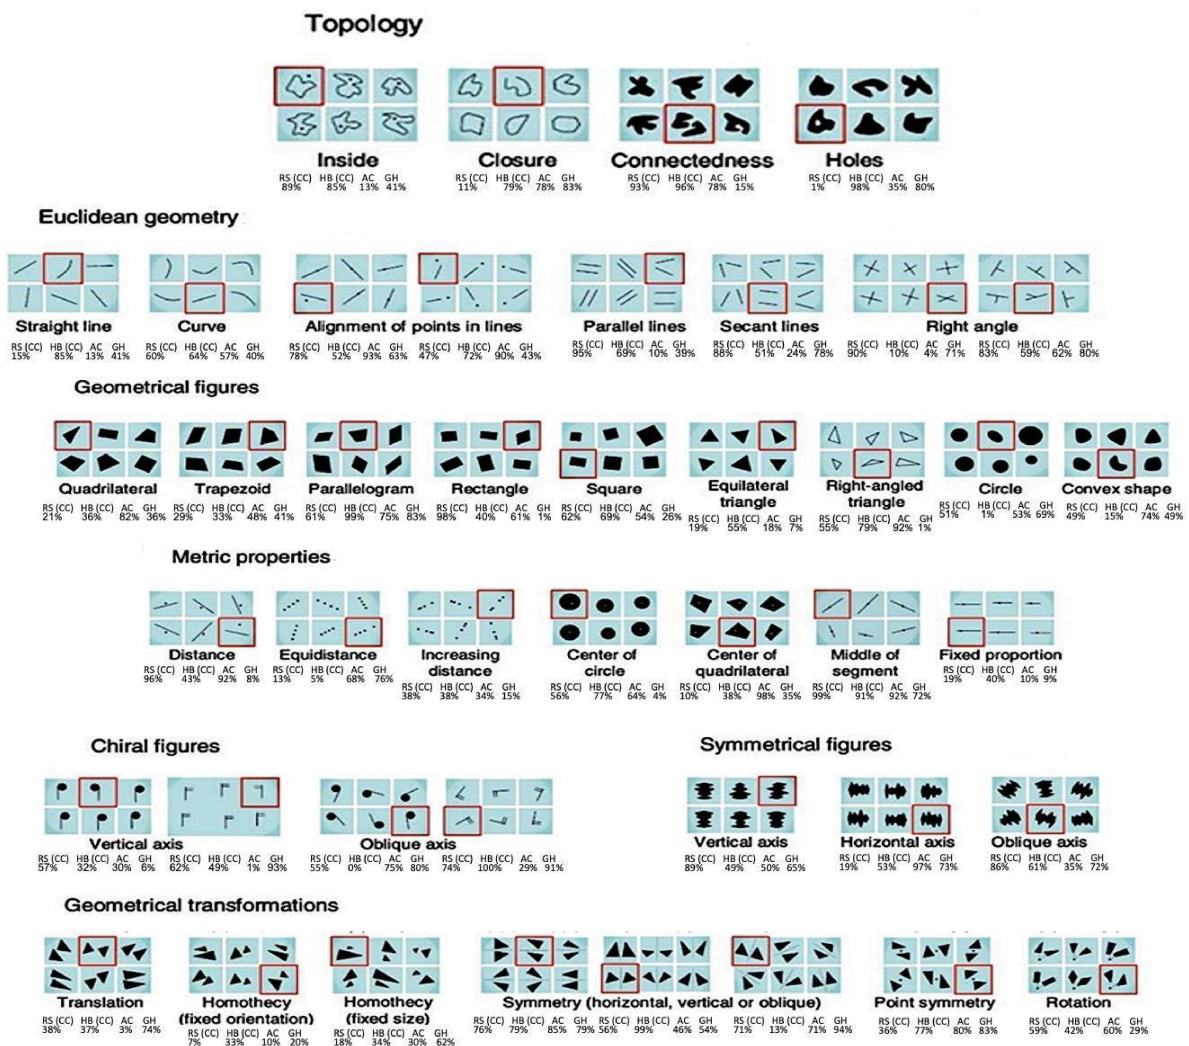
Topology

Inside
RS (CC) 89% HB (CC) 85% AC 13% GH 41%

Closure
RS (CC) 11% HB (CC) 79% AC 78% GH 83%

Connectedness
RS (CC) 93% HB (CC) 96% AC 78% GH 15%

Holes
RS (CC) 1% HB (CC) 98% AC 35% GH 80%

Euclidean geometry

Straight line
RS (CC) 15% HB (CC) 85% AC 13% GH 41%

Curve
RS (CC) 60% HB (CC) 64% AC 57% GH 40%

Alignment of points in lines
RS (CC) 78% HB (CC) 52% AC 93% GH 63% RS (CC) 47% HB (CC) 72% AC 90% GH 43%

Parallel lines
RS (CC) 95% HB (CC) 69% AC 10% GH 39%

Secant lines
RS (CC) 88% HB (CC) 51% AC 24% GH 78%

Right angle
RS (CC) 90% HB (CC) 10% AC 4% GH 71% RS (CC) 83% HB (CC) 59% AC 62% GH 80%

Geometrical figures

Quadrilateral
RS (CC) 21% HB (CC) 36% AC 82% GH 36%

Trapezoid
RS (CC) 29% HB (CC) 33% AC 48% GH 41%

Parallelogram
RS (CC) 61% HB (CC) 99% AC 75% GH 83%

Rectangle
RS (CC) 98% HB (CC) 40% AC 61% GH 1%

Square
RS (CC) 62% HB (CC) 69% AC 54% GH 26%

Equilateral triangle
RS (CC) 19% HB (CC) 55% AC 18% GH 7%

Right-angled triangle
RS (CC) 55% HB (CC) 79% AC 92% GH 1%

Circle
RS (CC) 51% HB (CC) 1% AC 53% GH 69%

Convex shape
RS (CC) 49% HB (CC) 15% AC 74% GH 49%

Metric properties

Distance
RS (CC) 96% HB (CC) 43% AC 92% GH 8%

Equidistance
RS (CC) 13% HB (CC) 5% AC 68% GH 76%

Increasing distance
RS (CC) 38% HB (CC) 38% AC 34% GH 15%

Center of circle
RS (CC) 56% HB (CC) 77% AC 64% GH 4%

Center of quadrilateral
RS (CC) 10% HB (CC) 38% AC 98% GH 35%

Middle of segment
RS (CC) 99% HB (CC) 91% AC 92% GH 72%

Fixed proportion
RS (CC) 19% HB (CC) 40% AC 10% GH 9%

Chiral figures

Vertical axis
RS (CC) 57% HB (CC) 32% AC 30% GH 6% RS (CC) 62% HB (CC) 49% AC 1% GH 93%

Oblique axis
RS (CC) 55% HB (CC) 0% AC 75% GH 80% RS (CC) 74% HB (CC) 100% AC 29% GH 91%

Symmetrical figures

Vertical axis
RS (CC) 89% HB (CC) 49% AC 50% GH 65%

Horizontal axis
RS (CC) 19% HB (CC) 53% AC 97% GH 73%

Oblique axis
RS (CC) 86% HB (CC) 61% AC 35% GH 72%

Geometrical transformations

Translation
RS (CC) 38% HB (CC) 37% AC 3% GH 74%

Homothecy (fixed orientation)
RS (CC) 7% HB (CC) 33% AC 10% GH 20%

Homothecy (fixed size)
RS (CC) 18% HB (CC) 34% AC 30% GH 62%

Symmetry (horizontal, vertical or oblique)
RS (CC) 76% HB (CC) 79% AC 85% GH 79% RS (CC) 56% HB (CC) 99% AC 46% GH 54% RS (CC) 71% HB (CC) 13% AC 71% GH 94%

Point symmetry
RS (CC) 36% HB (CC) 77% AC 80% GH 83%

Rotation
RS (CC) 59% HB (CC) 42% AC 60% GH 29%